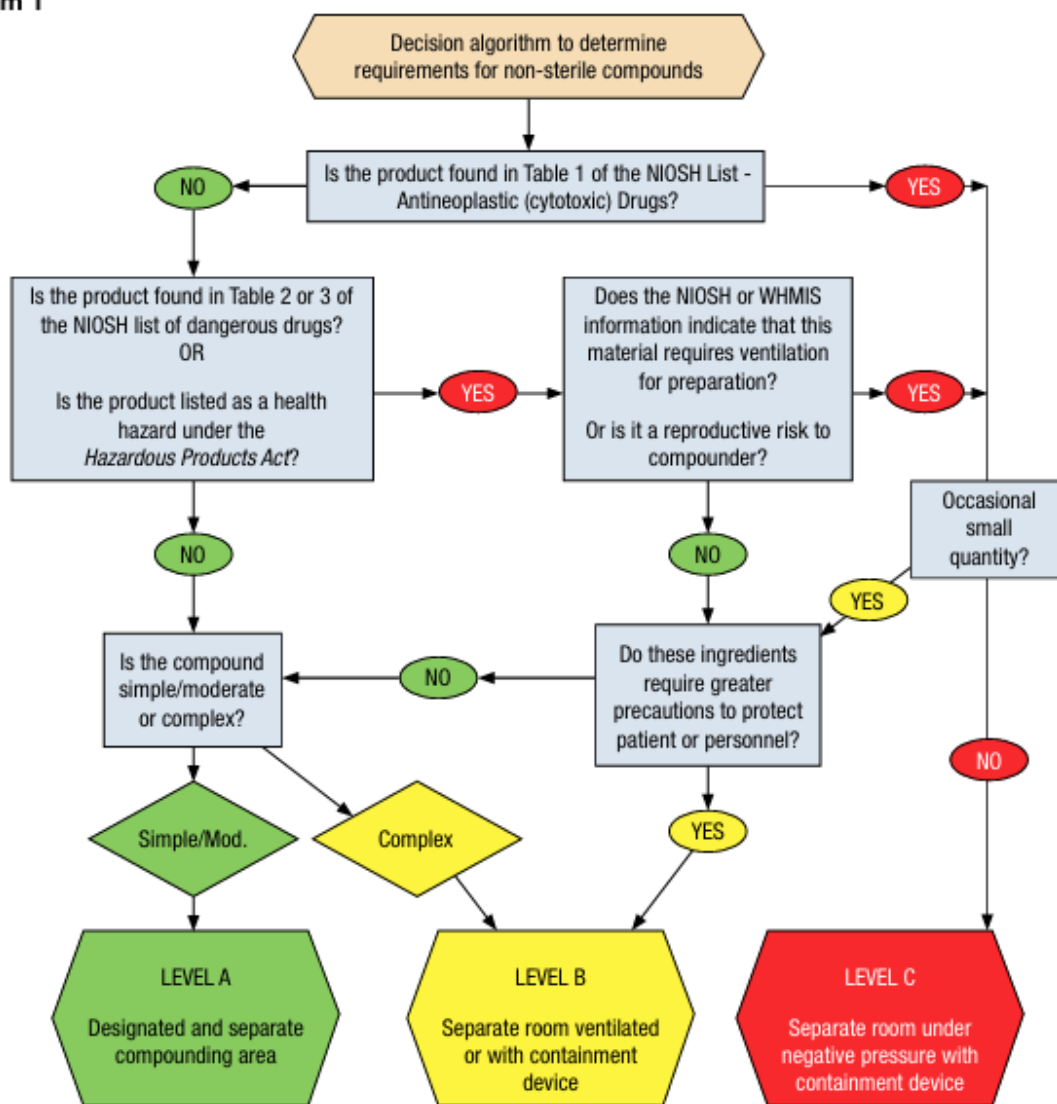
m 1

Decision algorithm to determine requirements for non-sterile compounds

Is the product found in Table 1 of the NIOSH List - Antineoplastic (cytotoxic) Drugs?

NO

YES

Is the product found in Table 2 or 3 of the NIOSH list of dangerous drugs?
OR
Is the product listed as a health hazard under the *Hazardous Products Act*?

YES

Does the NIOSH or WHMIS information indicate that this material requires ventilation for preparation?
Or is it a reproductive risk to compounder?

YES

Occasional small quantity?

NO

NO

YES

Is the compound simple/moderate or complex?

NO

Do these ingredients require greater precautions to protect patient or personnel?

NO

Simple/Mod.

Complex

YES

LEVEL A
Designated and separate compounding area

LEVEL B
Separate room ventilated or with containment device

LEVEL C
Separate room under negative pressure with containment device